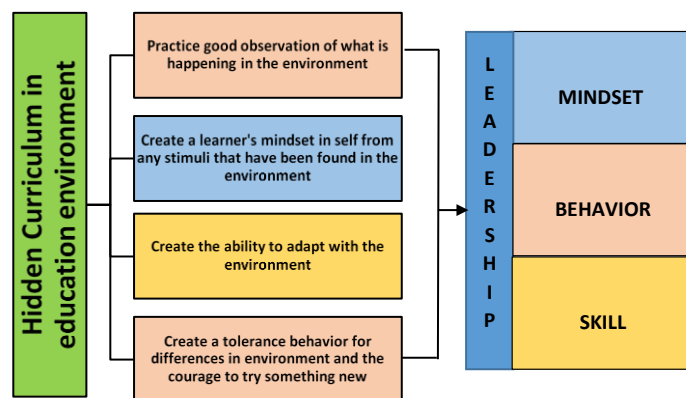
Hidden Curriculum in education environment

Practice good observation of what is happening in the environment

Create a learner's mindset in self from any stimuli that have been found in the environment

Create the ability to adapt with the environment

Create a tolerance behavior for differences in environment and the courage to try something new

LEADERSHIP

MINDSET

BEHAVIOR

SKILL